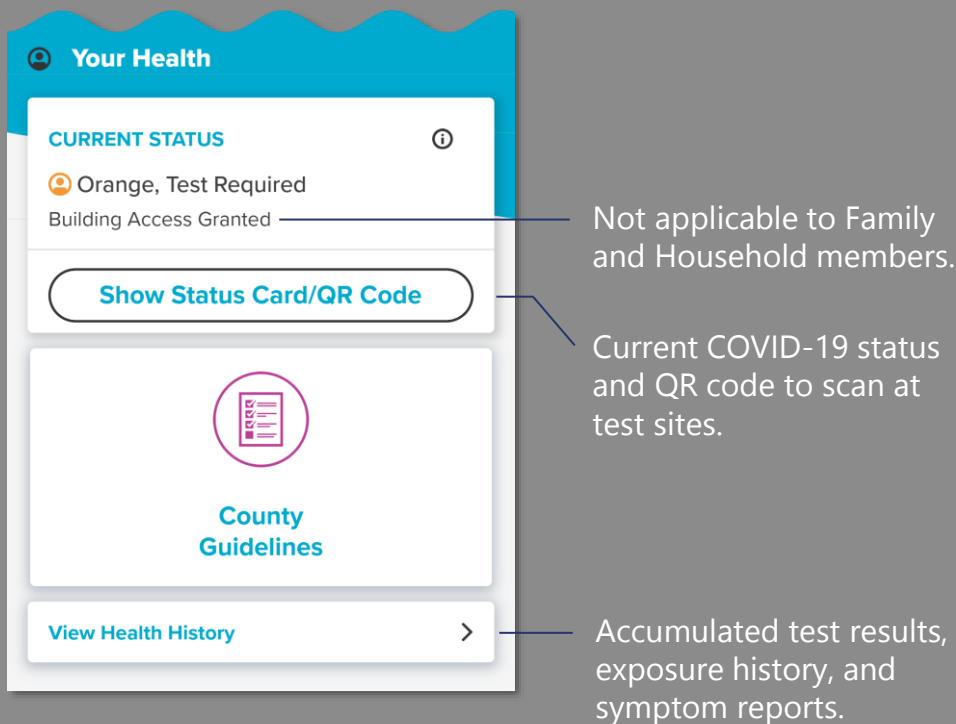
Your Health

CURRENT STATUS

Orange, Test Required

Building Access Granted

Show Status Card/QR Code

County Guidelines

View Health History

Not applicable to Family and Household members.

Current COVID-19 status and QR code to scan at test sites.

Accumulated test results, exposure history, and symptom reports.